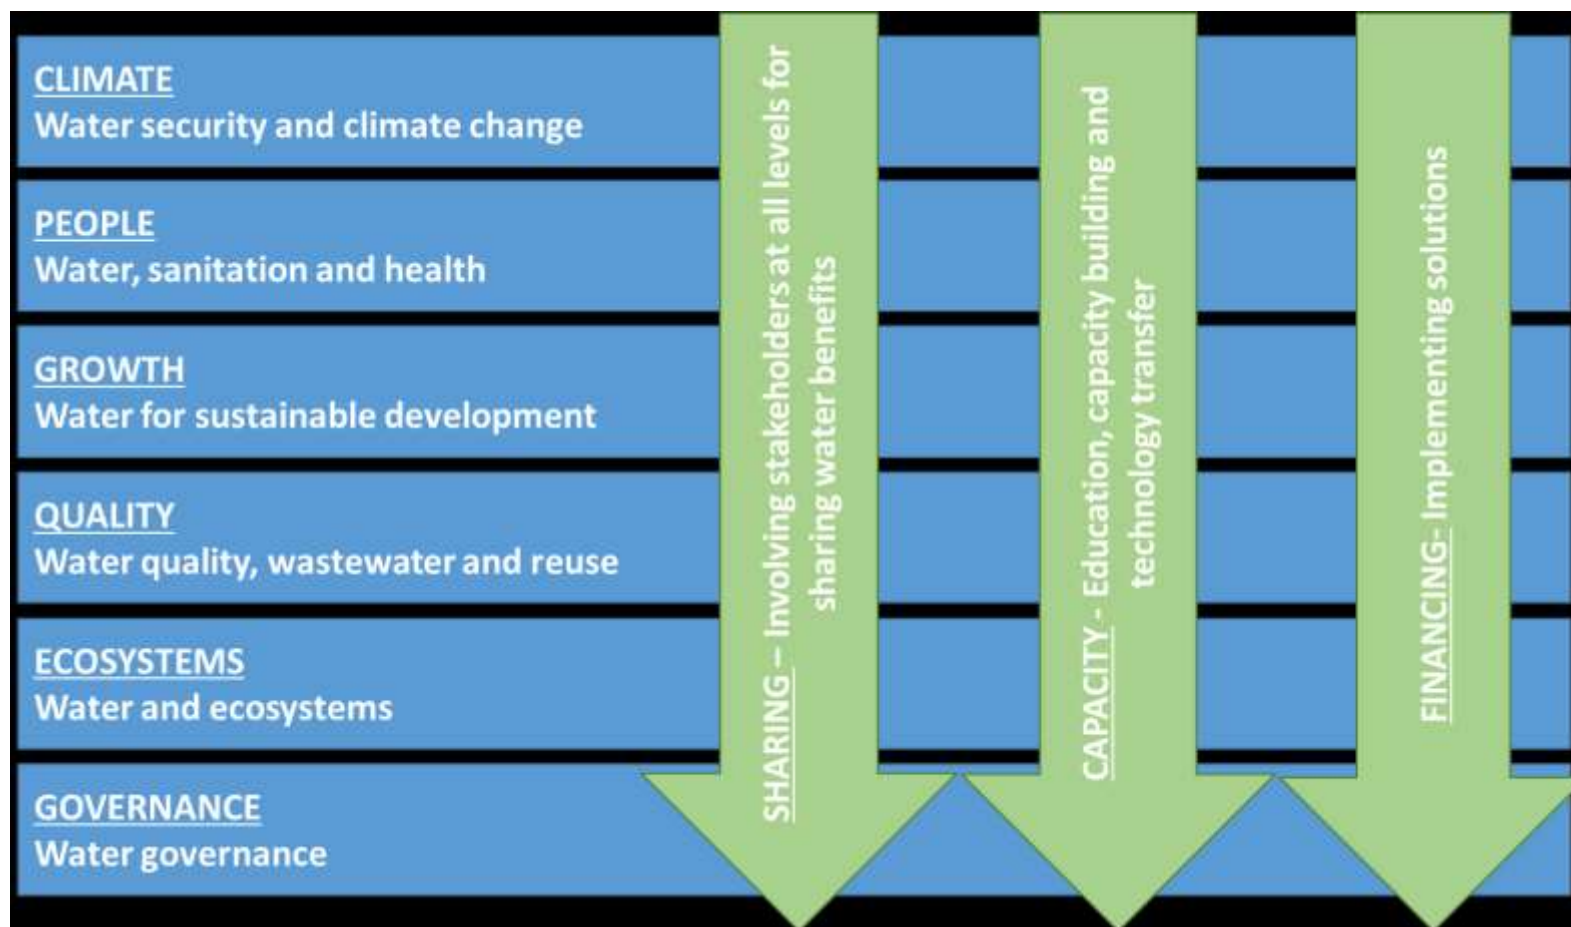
CLIMATE
Water security and climate change

PEOPLE
Water, sanitation and health

GROWTH
Water for sustainable development

QUALITY
Water quality, wastewater and reuse

ECOSYSTEMS
Water and ecosystems

GOVERNANCE
Water governance

SHARING – Involving stakeholders at all levels for sharing water benefits

CAPACITY - Education, capacity building and technology transfer

FINANCING- Implementing solutions